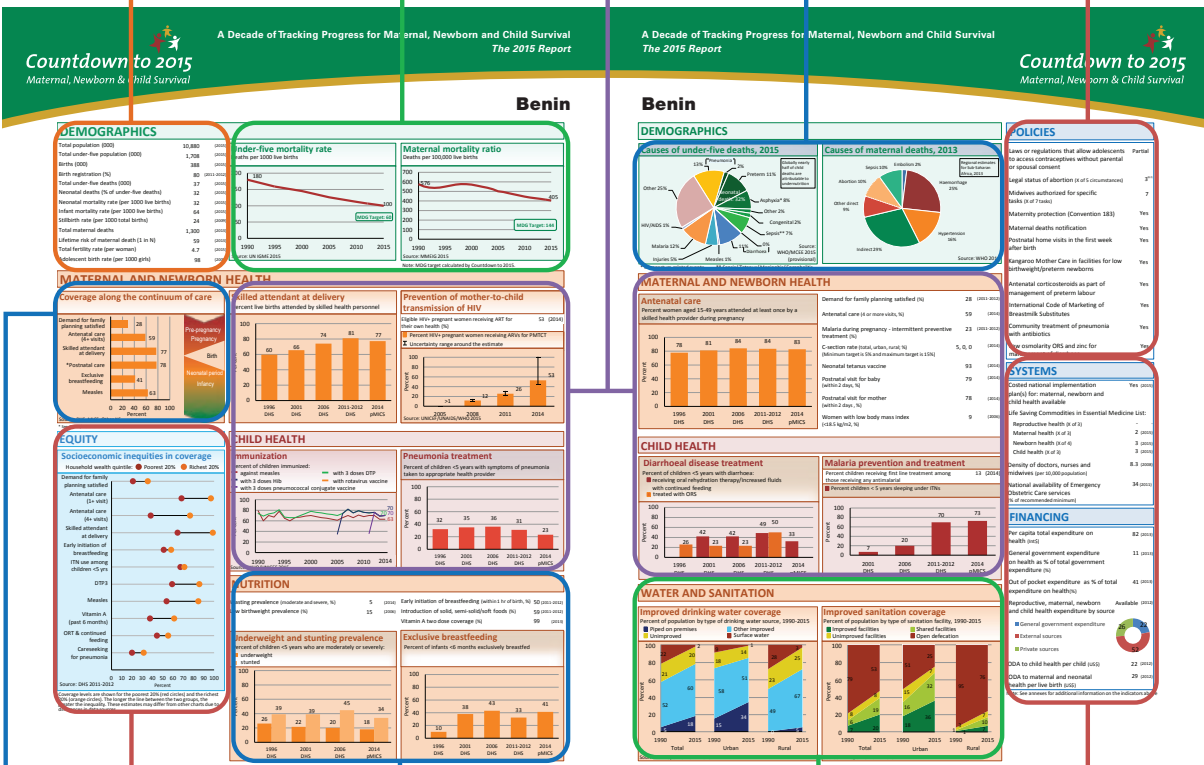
Countdown to 2015
Maternal, Newborn & Child Survival

A Decade of Tracking Progress for Maternal, Newborn and Child Survival
The 2015 Report

Benin

DEMOGRAPHICS

| | | |
|---|---|---|
| Total population (000) | 10,880 | (2015) |
| Total under-five population (000) | 1,708 | (2015) |
| Births (000) | 388 | (2015) |
| Birth registration (%) | 80 | (2011-2012) |
| Total under-five deaths (000) | 37 | (2015) |
| Neonatal deaths (% of under-five deaths) | 32 | (2015) |
| Neonatal mortality rate (per 1000 live births) | 32 | (2015) |
| Infant mortality rate (per 1000 live births) | 64 | (2015) |
| Stillbirth rate (per 1000 total births) | 24 | (2009) |
| Total maternal deaths | 1,300 | (2015) |
| Lifetime risk of maternal death (1 in N) | 59 | (2015) |
| Total fertility rate (per woman) | 4.7 | (2015) |
| Adolescent birth rate (per 1000 girls) | 98 | (2009) |

Under-five mortality rate
Deaths per 1000 live births
180
100
MDG Target: 60
1990 1995 2000 2005 2010 2015
Source: UN IGME 2015

Maternal mortality ratio
Deaths per 100,000 live births
576
405
MDG Target: 144
1990 1995 2000 2005 2010 2015
Source: MMEIG 2015
Note: MDG target calculated by Countdown to 2015

MATERNAL AND NEWBORN HEALTH

Coverage along the continuum of care
Demand for family planning satisfied 28
Antenatal care (4+ visits) 59
Skilled attendant at delivery 77
*Postnatal care 78
Exclusive breastfeeding 41
Measles 63
0 20 40 60 80 100
Percent
Pre-pregnancy
Pregnancy
Birth
Neonatal period
Infancy

Skilled attendant at delivery
Percent live births attended by skilled health personnel
60 66 74 81 77
1996 DHS 2001 DHS 2006 DHS 2011-2012 DHS 2014 pMICS

Prevention of mother-to-child transmission of HIV
Eligible HIV+ pregnant women receiving ART for their own health (%) 51 (2014)
Percent HIV+ pregnant women receiving ARVs for PMTCT
Uncertainty range around the estimate
>1 12 26 53
2005 2008 2011 2014
Source: UNICEF/UNAIDS/WHO 2015

EQUITY

Socioeconomic inequities in coverage
Household wealth quintile: Poorest 20% Richest 20%
Demand for family planning satisfied
Antenatal care (1+ visit)
Antenatal care (4+ visits)
Skilled attendant at delivery
Early initiation of breastfeeding
ITN use among children <5 yrs
DTP3
Measles
Vitamin A (past 6 months)
ORT & continued feeding
Careseeking for pneumonia
0 20 40 60 80 100
Percent
Source: DHS 2011-2012
Coverage levels are shown for the poorest 20% (red circles) and the richest 20% (orange circles). The longer the line between the two groups, the greater the inequality. These estimates may differ from other charts due to differences in data sources.

CHILD HEALTH

Immunization
Percent of children immunized:
against measles
with 3 doses Hib
with 3 doses pneumococcal conjugate vaccine
with 3 doses DTP
with rotavirus vaccine
with 3 doses DTP
1990 1995 2000 2005 2010 2014

Pneumonia treatment
Percent of children <5 years with symptoms of pneumonia taken to appropriate health provider
32 35 36 31 23
1996 DHS 2001 DHS 2006 DHS 2011-2012 DHS 2014 pMICS

NUTRITION

| | | |
|---|---|---|
| Wasting prevalence (moderate and severe, %) | 5 | (2014) |
| Low birthweight prevalence (%) | 15 | (2006) |
| Early initiation of breastfeeding (within 1 hr of birth, %) | 50 | (2011-2012) |
| Introduction of solid, semi-solid/soft foods (%) | 59 | (2011-2012) |
| Vitamin A two dose coverage (%) | 99 | (2013) |

Underweight and stunting prevalence
Percent of children <5 years who are moderately or severely:
underweight
stunted
26 39 22 39 20 45 18 34
1996 DHS 2001 DHS 2006 DHS 2014 pMICS

Exclusive breastfeeding
Percent of infants <6 months exclusively breastfed
10 38 43 33 41

Benin

DEMOGRAPHICS

Causes of under-five deaths, 2015
Pneumonia 13%
Preterm 11%
Asphyxia* 8%
Other 2%
Congenital 2%
Sepsis** 7%
Other 2%
Diarrhoea 11%
Measles 1%
Injuries 5%
Malaria 12%
HIV/AIDS 1%
Other 25%
Neonatal deaths: 32%
Globally nearly half of child deaths are attributable to undernutrition
Source: WHO/MCEE 2015 (provisional)

Causes of maternal deaths, 2013
Regional estimates for Sub-Saharan Africa, 2014
Embolism 2%
Sepsis 10%
Abortion 10%
Other direct 9%
Haemorrhage 25%
Hypertension 16%
Indirect 29%
Source: WHO 2014

MATERNAL AND NEWBORN HEALTH

Antenatal care
Percent women aged 15-49 years attended at least once by a skilled health provider during pregnancy
78 81 84 84 83
1996 DHS 2001 DHS 2006 DHS 2011-2012 DHS 2014 pMICS

| | | |
|---|---|---|
| Demand for family planning satisfied (%) | 28 | (2011-2012) |
| Antenatal care (4 or more visits, %) | 59 | (2014) |
| Malaria during pregnancy - intermittent preventive treatment (%) | 23 | (2011-2012) |
| C-section rate (total, urban, rural; %) (Minimum target is 5% and maximum target is 15%) | 5, 0, 0 | (2014) |
| Neonatal tetanus vaccine | 93 | (2014) |
| Postnatal visit for baby (within 2 days, %) | 79 | (2014) |
| Postnatal visit for mother (within 2 days, %) | 78 | (2014) |
| Women with low body mass index (<18.5 kg/m2, %) | 9 | (2006) |

CHILD HEALTH

Diarrhoeal disease treatment
Percent of children <5 years with diarrhoea:
receiving oral rehydration therapy/increased fluids with continued feeding
treated with ORS
26 42 23 42 23 49 50 33
1996 DHS 2001 DHS 2006 DHS 2011-2012 DHS 2014 pMICS

Malaria prevention and treatment
Percent children receiving first line treatment among those receiving any antimalarial 13 (2014)
Percent children < 5 years sleeping under ITNs
7 20 70 73
2001 DHS 2006 DHS 2011-2012 DHS 2014 pMICS

WATER AND SANITATION

Improved drinking water coverage
Percent of population by type of drinking water source, 1990-2015
Piped on premises
Other improved
Unimproved
Surface water
1990 2015 Total 1990 2015 Urban 1990 2015 Rural

Improved sanitation coverage
Percent of population by type of sanitation facility, 1990-2015
Improved facilities
Shared facilities
Unimproved facilities
Open defecation
1990 2015 Total 1990 2015 Urban 1990 2015 Rural

POLICIES

| | | |
|---|---|---|
| Laws or regulations that allow adolescents to access contraceptives without parental or spousal consent | Partial | |
| Legal status of abortion (X of 5 circumstances) | 3 | |
| Midwives authorized for specific tasks (X of 7 tasks) | 7 | |
| Maternity protection (Convention 183) | Yes | |
| Maternal deaths notification | Yes | |
| Postnatal home visits in the first week after birth | Yes | |
| Kangaroo Mother Care in facilities for low birthweight/preterm newborns | Yes | |
| Antenatal corticosteroids as part of management of preterm labour | Yes | |
| International Code of Marketing of Breastmilk Substitutes | Yes | |
| Community treatment of pneumonia with antibiotics | Yes | |
| Low osmolarity ORS and zinc for management of diarrhoea | Yes | |

SYSTEMS

| | | |
|---|---|---|
| Costed national implementation plan(s) for: maternal, newborn and child health available | Yes | (2015) |
| Life Saving Commodities in Essential Medicine List: | | |
| Reproductive health (X of 3) | - | |
| Maternal health (X of 3) | 2 | (2015) |
| Newborn health (X of 4) | 3 | (2015) |
| Child health (X of 3) | 3 | (2015) |
| Density of doctors, nurses and midwives (per 10,000 population) | 8.3 | (2008) |
| National availability of Emergency Obstetric Care services (% of recommended minimum) | 34 | (2012) |

FINANCING

| | | |
|---|---|---|
| Per capita total expenditure on health (Int$) | 82 | (2013) |
| General government expenditure on health as % of total government expenditure (%) | 11 | (2013) |
| Out of pocket expenditure as % of total expenditure on health(%) | 41 | (2013) |
| Reproductive, maternal, newborn and child health expenditure by source | Available | (2012) |
| ODA to child health per child (US$) | 22 | (2012) |
| ODA to maternal and neonatal health per live birth (US$) | 29 | (2012) |

General government expenditure
External sources
Private sources
26 52
Note: See annexes for additional information on the indicators above